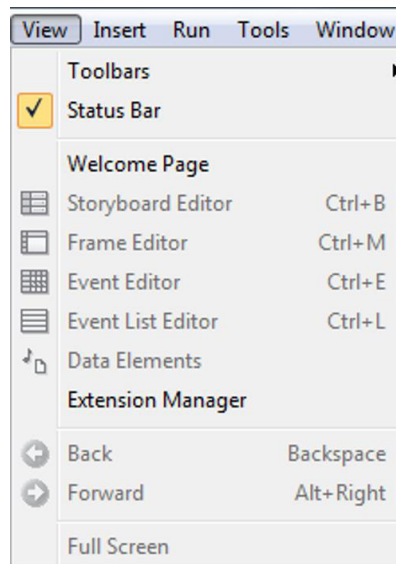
View Insert Run Tools Window

Toolbars
✓ Status Bar

Welcome Page
Storyboard Editor Ctrl+B
Frame Editor Ctrl+M
Event Editor Ctrl+E
Event List Editor Ctrl+L
Data Elements
Extension Manager

Back Backspace
Forward Alt+Right

Full Screen